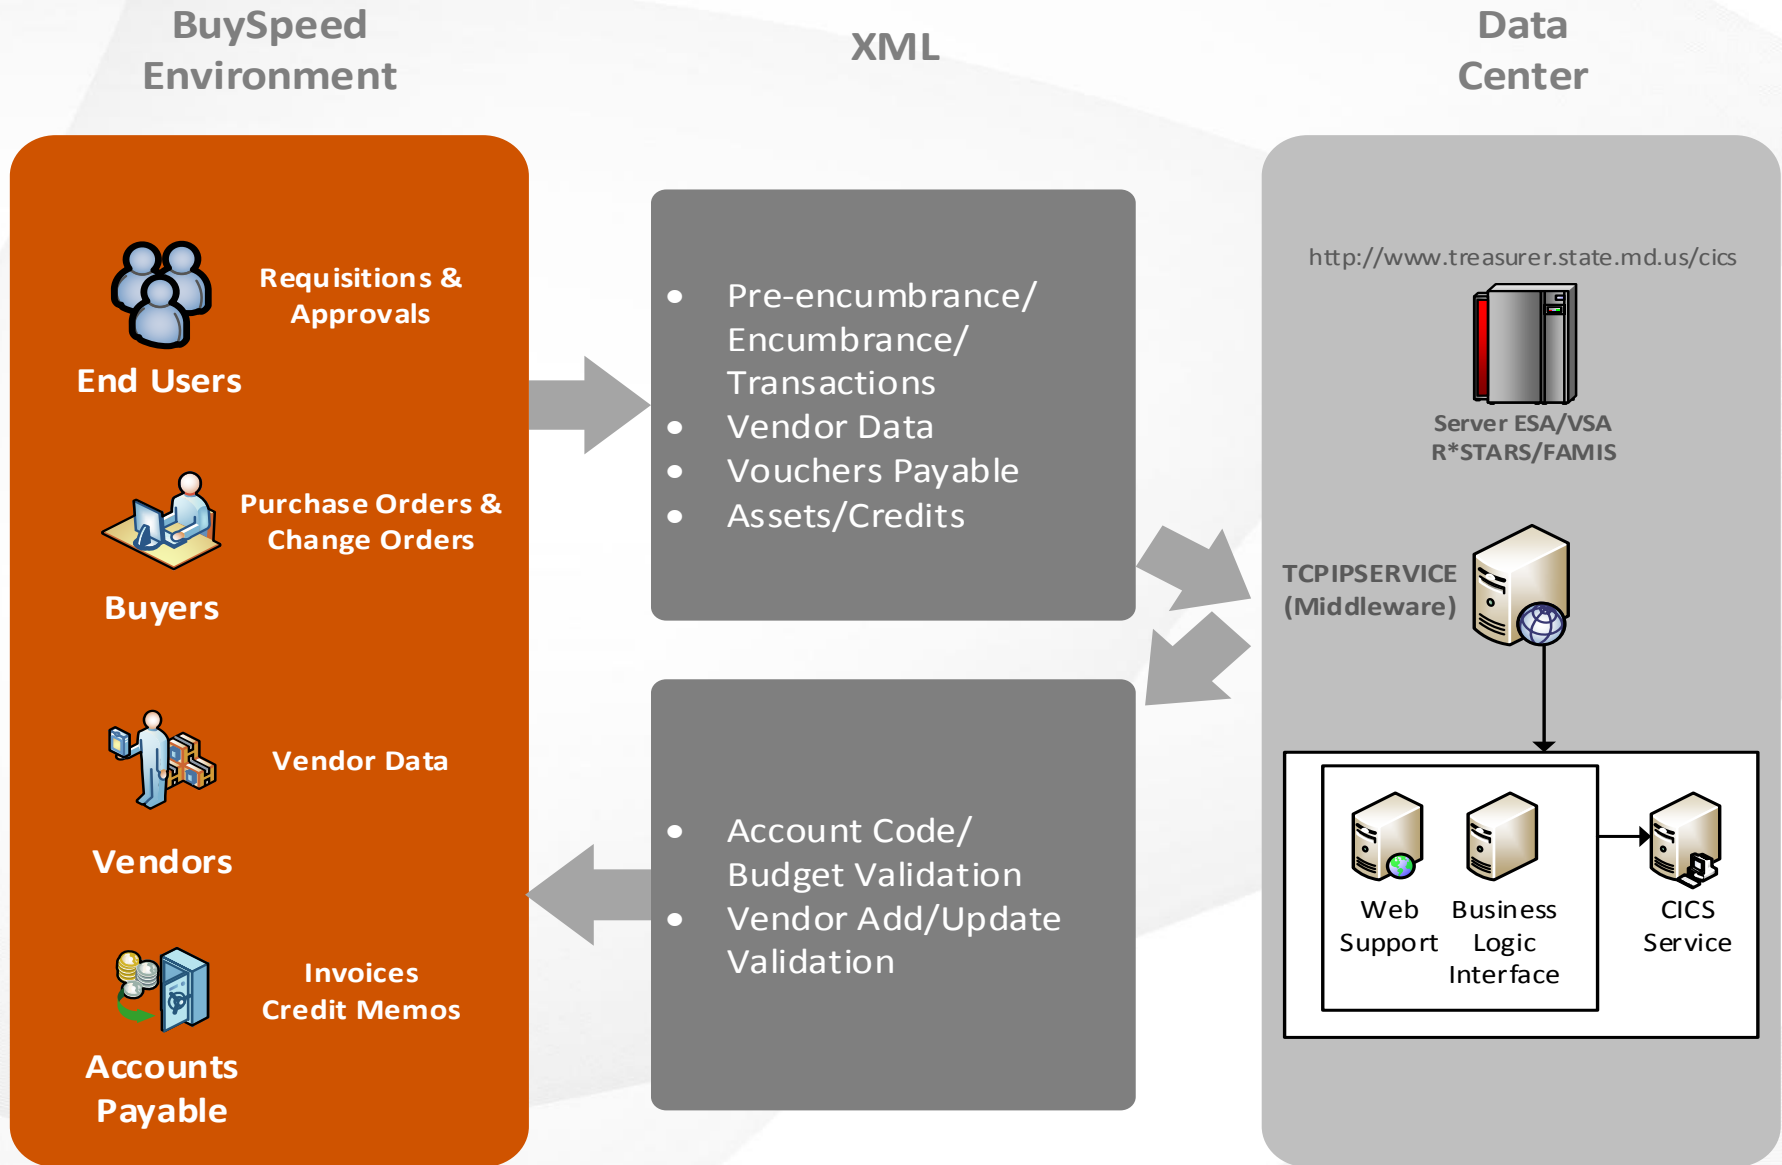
BuySpeed Environment

XML

Data Center

Requisitions & Approvals

End Users

Purchase Orders & Change Orders

Buyers

Vendor Data

Vendors

Invoices Credit Memos

Accounts Payable

- Pre-encumbrance/ Encumbrance/ Transactions
- Vendor Data
- Vouchers Payable
- Assets/Credits

- Account Code/ Budget Validation
- Vendor Add/Update Validation

http://www.treasurer.state.md.us/cics

Server ESA/VSA R*STARS/FAMIS

TCPIPSERVICE (Middleware)

Web Support

Business Logic Interface

CICS Service